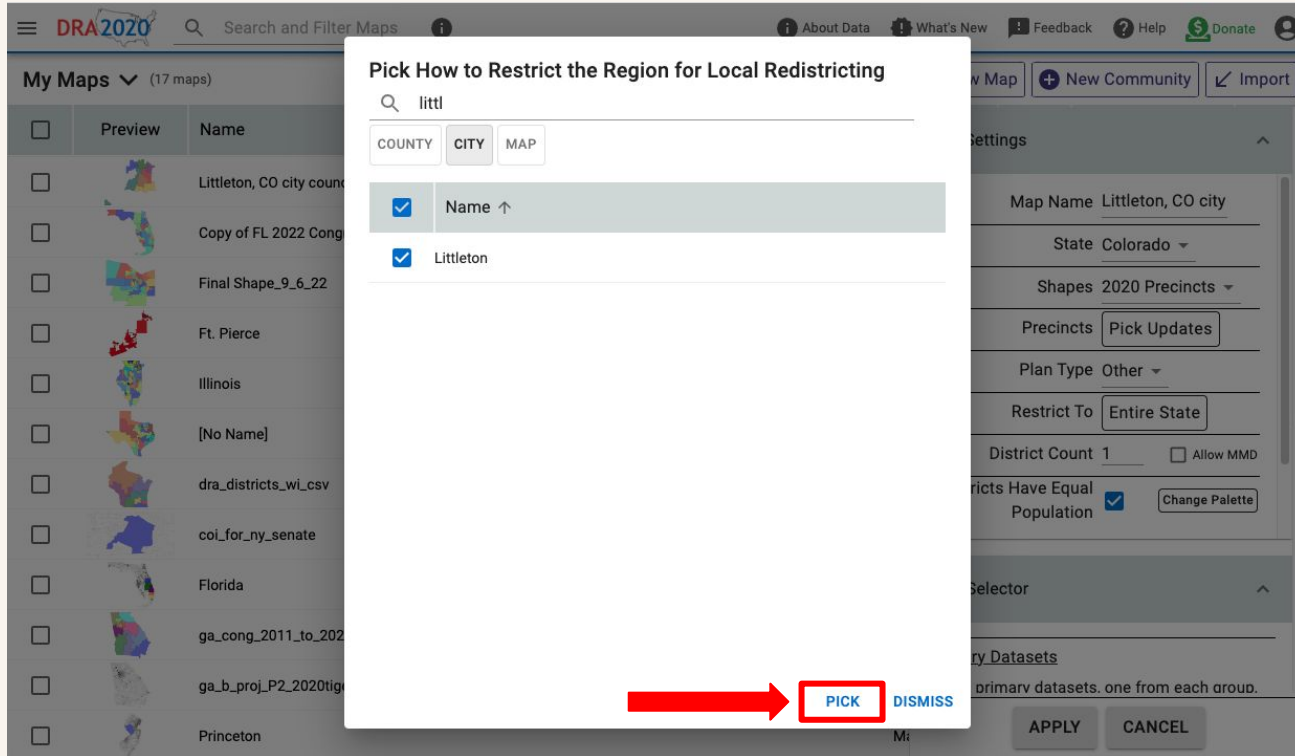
DRA2020 Search and Filter Maps About Data What's New Feedback Help Donate

My Maps (17 maps)

| Preview | Name |
|---|---|
| | Littleton, CO city counc |
| | Copy of FL 2022 Congr |
| | Final Shape_9_6_22 |
| | Ft. Pierce |
| | Illinois |
| | [No Name] |
| | dra_districts_wi_csv |
| | coi_for_ny_senate |
| | Florida |
| | ga_cong_2011_to_202 |
| | ga_b_proj_P2_2020tige |
| | Princeton |

Pick How to Restrict the Region for Local Redistricting

littl

COUNTY CITY MAP

| | Name ↑ |
|---|---|
| ☑ | Littleton |

PICK DISMISS

w Map New Community Import

Settings

Map Name Littleton, CO city

State Colorado

Shapes 2020 Precincts

Precincts Pick Updates

Plan Type Other

Restrict To Entire State

District Count 1 Allow MMD

ricts Have Equal Population Change Palette

Selector

ry Datasets

primary datasets, one from each group.

APPLY CANCEL

M